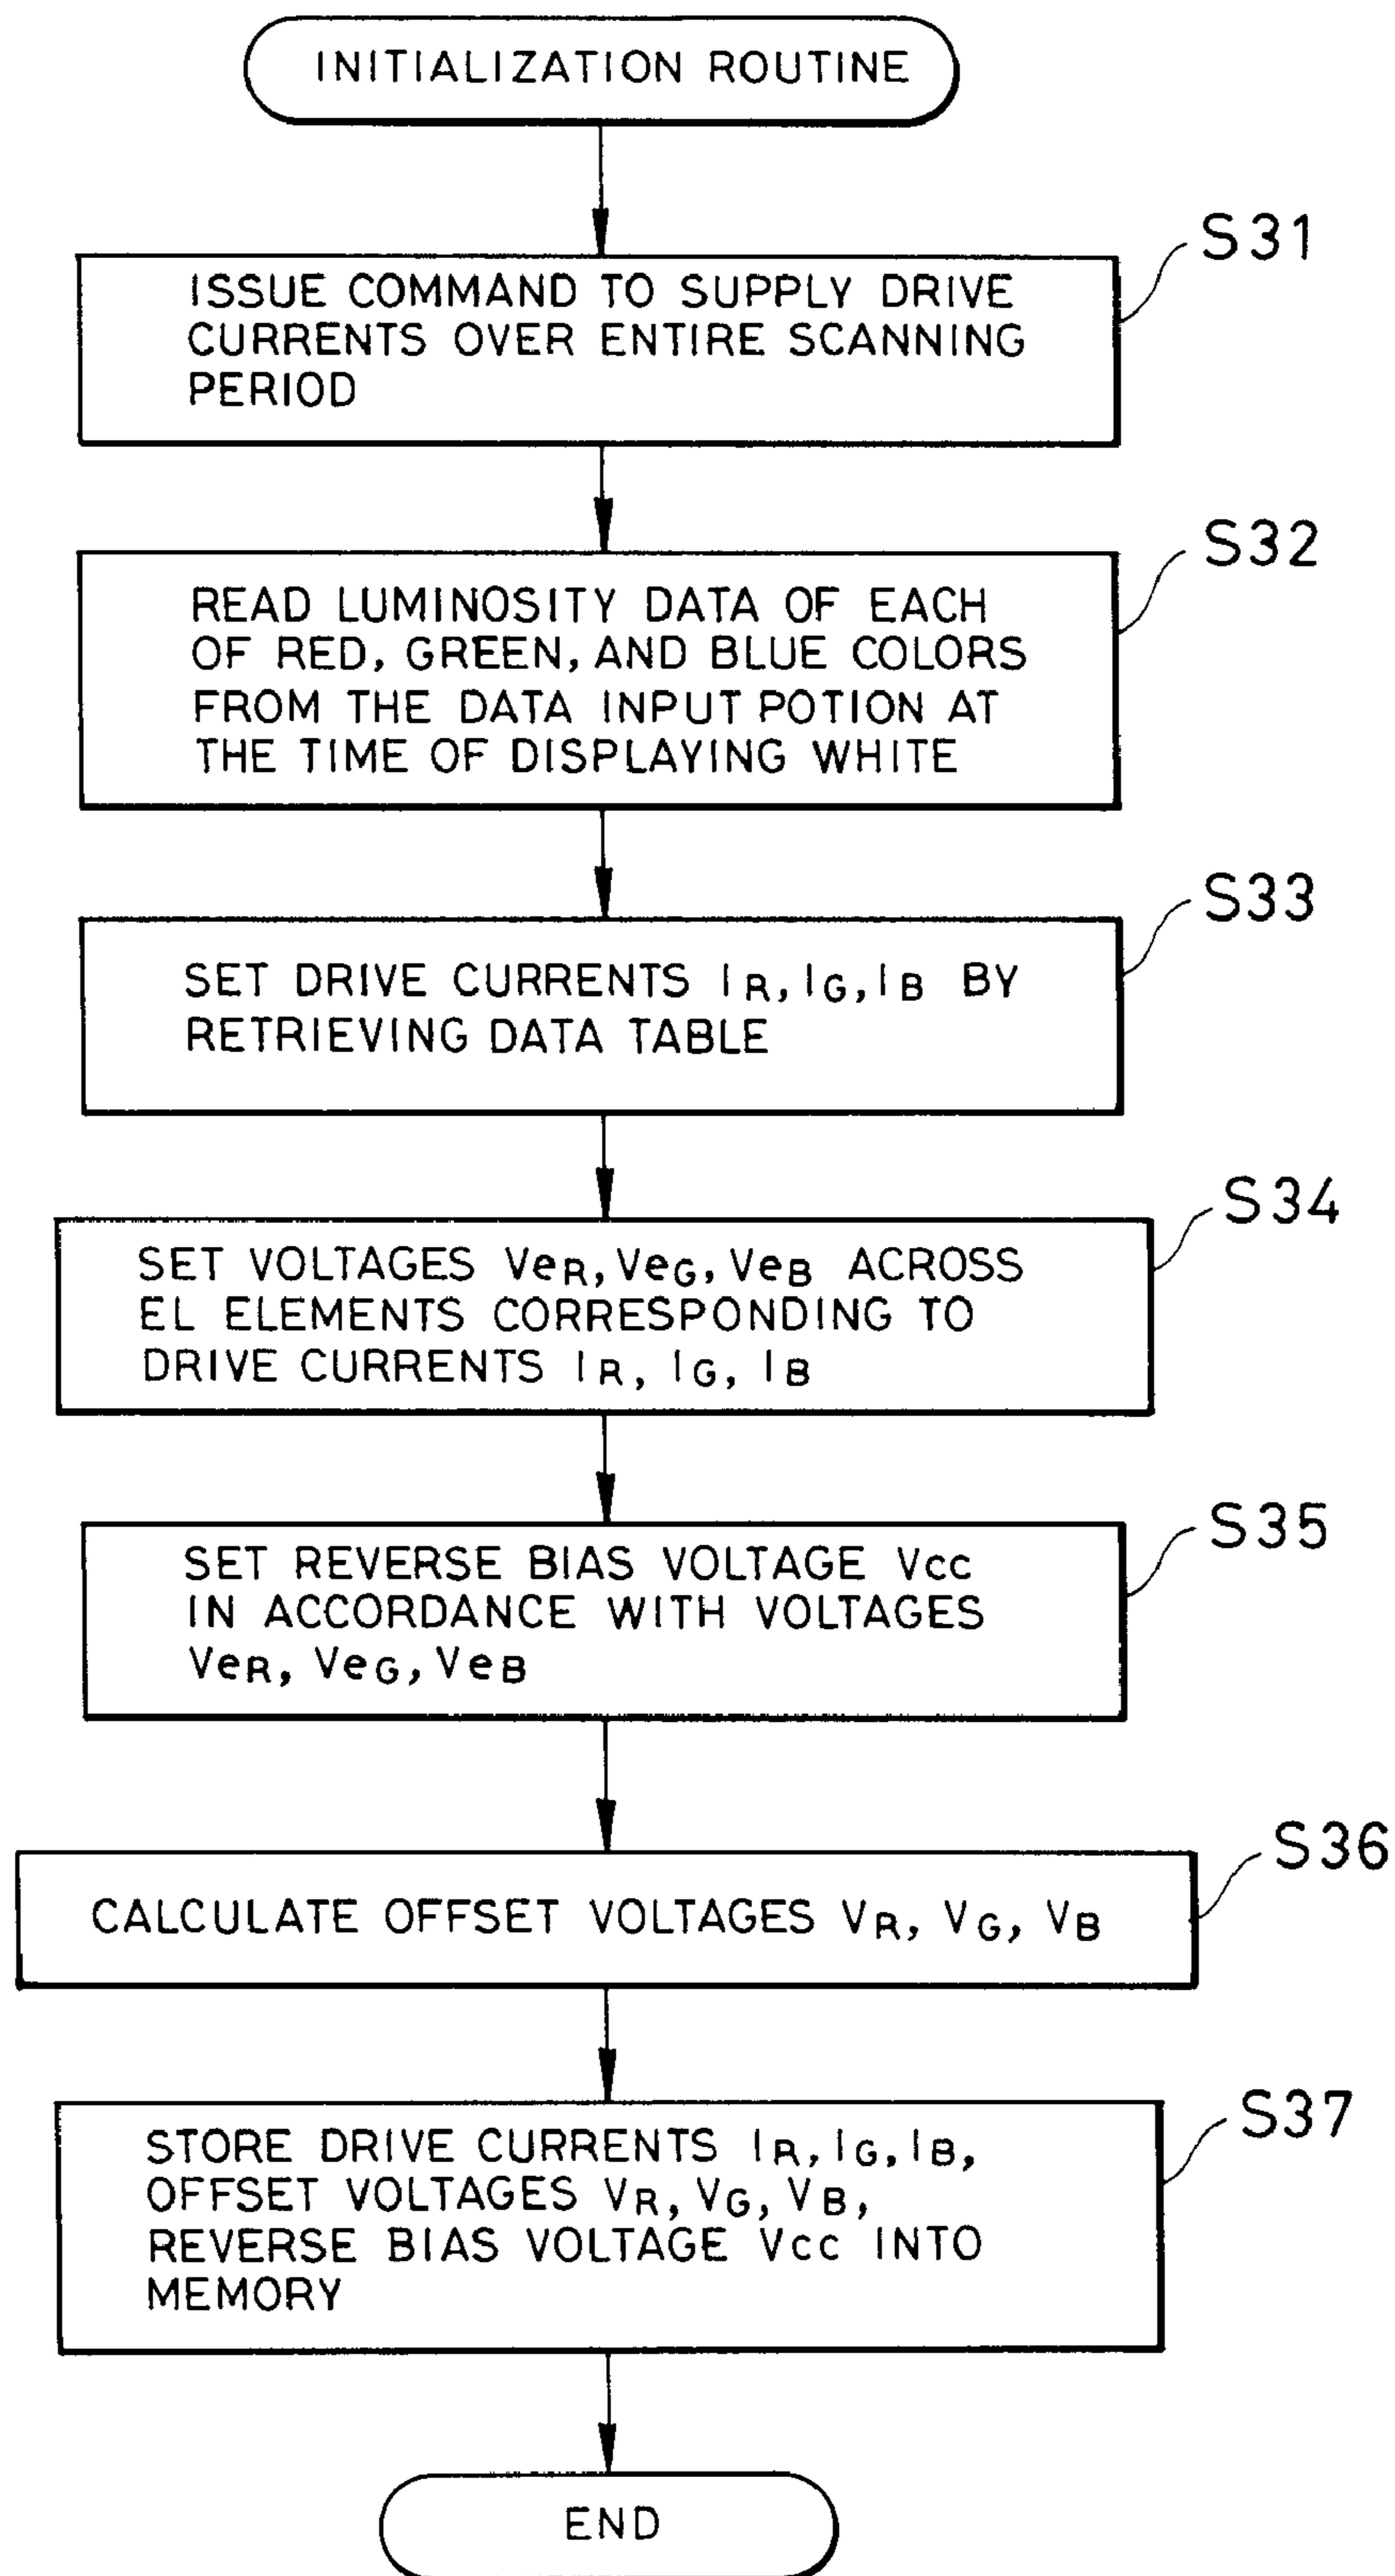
INITIALIZATION ROUTINE

S31

ISSUE COMMAND TO SUPPLY DRIVE CURRENTS OVER ENTIRE SCANNING PERIOD

S32

READ LUMINOSITY DATA OF EACH OF RED, GREEN, AND BLUE COLORS FROM THE DATA INPUT POTION AT THE TIME OF DISPLAYING WHITE

S33

SET DRIVE CURRENTS $I_R, I_G, I_B$ BY RETRIEVING DATA TABLE

S34

SET VOLTAGES $Ve_R, Ve_G, Ve_B$ ACROSS EL ELEMENTS CORRESPONDING TO DRIVE CURRENTS $I_R$, $I_G$, $I_B$

S35

SET REVERSE BIAS VOLTAGE $V_{CC}$ IN ACCORDANCE WITH VOLTAGES $Ve_R$, $Ve_G$, $Ve_B$

S36

CALCULATE OFFSET VOLTAGES $V_R$, $V_G$, $V_B$

S37

STORE DRIVE CURRENTS $I_R, I_G, I_B$, OFFSET VOLTAGES $V_R, V_G, V_B$, REVERSE BIAS VOLTAGE $V_{CC}$ INTO MEMORY

END